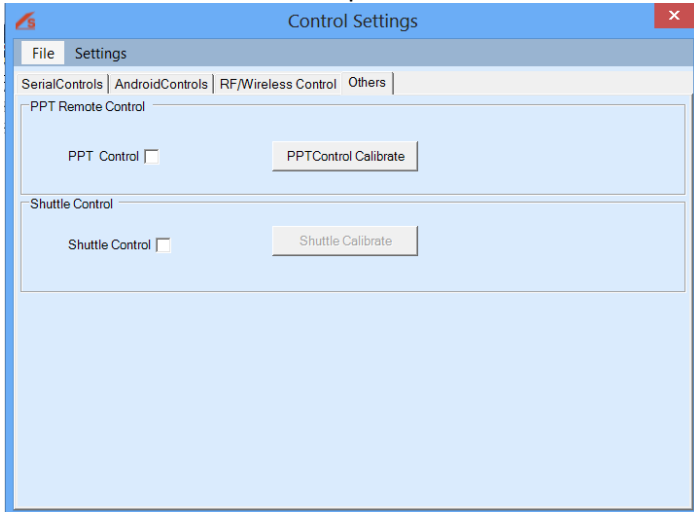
Control Settings

File Settings

SerialControls | AndroidControls | RF/Wireless Control | Others

PPT Remote Control

PPT Control

PPTControl Calibrate

Shuttle Control

Shuttle Control

Shuttle Calibrate